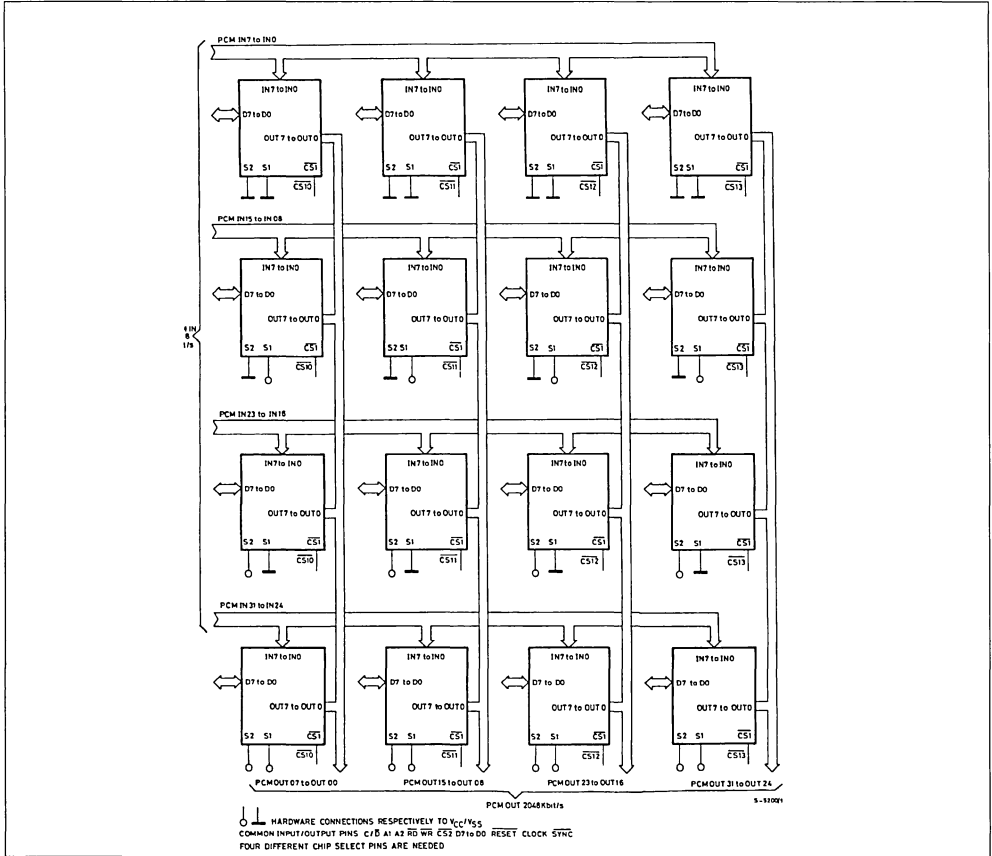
PCM IN7 to IN0

IN7 to IN0
D7 to D0
OUT 7 to OUT 0
S2 S1 $\overline{CS1}$
$\overline{CS10}$

IN7 to IN0
D7 to D0
OUT 7 to OUT 0
S2 S1 $\overline{CS1}$
$\overline{CS11}$

IN7 to IN0
D7 to D0
OUT 7 to OUT 0
S2 S1 $\overline{CS1}$
$\overline{CS12}$

IN7 to IN0
D7 to D0
OUT 7 to OUT 0
S2 S1 $\overline{CS1}$
$\overline{CS13}$

PCM IN15 to IN08

IN7 to IN0
D7 to D0
OUT7 to OUT0
S2 S1 $\overline{CS1}$
$\overline{CS10}$

IN7 to IN0
D7 to D0
OUT7 to OUT0
S2 S1 $\overline{CS1}$
$\overline{CS11}$

IN7 to IN0
D7 to D0
OUT7 to OUT0
S2 S1 $\overline{CS1}$
$\overline{CS12}$

IN7 to IN0
D7 to D0
OUT7 to OUT0
S2 S1 $\overline{CS1}$
$\overline{CS13}$

8 IN 8 I/s

PCM IN23 to IN16

IN7 to IN0
D7 to D0
OUT7 to OUT0
S2 S1 $\overline{CS1}$
$\overline{CS10}$

IN7 to IN0
D7 to D0
OUT7 to OUT0
S2 S1 $\overline{CS1}$
$\overline{CS11}$

IN7 to IN0
D7 to D0
OUT 7 to OUT 0
S2 S1 $\overline{CS1}$
$\overline{CS12}$

IN7 to IN0
D7 to D0
OUT7 to OUT0
S2 S1 $\overline{CS1}$
$\overline{CS13}$

PCM IN 31 to IN24

IN7 to IN0
D7 to D0
OUT7 to OUT0
S2 S1 $\overline{CS1}$
$\overline{CS10}$

IN7 to IN0
D7 to D0
OUT 7 to OUT0
S2 S1 $\overline{CS1}$
$\overline{CS11}$

IN7 to IN0
D7 to D0
OUT7 to OUT0
S2 S1 $\overline{CS1}$
$\overline{CS12}$

IN7 to IN0
D7 to D0
OUT7 to OUT0
S2 S1 $\overline{CS1}$
$\overline{CS13}$

PCM OUT 07 to OUT 00 PCM OUT15 to OUT 08 PCM OUT 23 to OUT16 PCM OUT 31 to OUT 24
PCM OUT 2048 Kbit/s
S-5200/1

HARDWARE CONNECTIONS RESPECTIVELY TO $V_{CC}/V_{SS}$
COMMON INPUT/OUTPUT PINS C/$\overline{D}$ A1 A2 $\overline{RD}$ $\overline{WR}$ $\overline{CS2}$ D7 to D0 $\overline{RESET}$ CLOCK $\overline{SYNC}$
FOUR DIFFERENT CHIP SELECT PINS ARE NEEDED